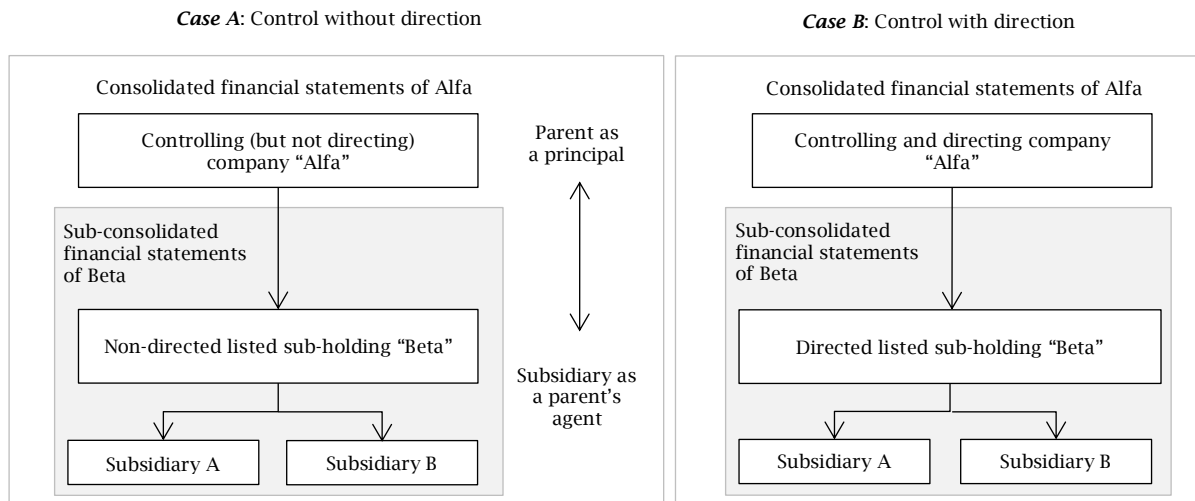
*Case A*: Control without direction

Consolidated financial statements of Alfa

Controlling (but not directing) company "Alfa"

Parent as a principal

Sub-consolidated financial statements of Beta

Non-directed listed sub-holding "Beta"

Subsidiary as a parent's agent

Subsidiary A

Subsidiary B

*Case B*: Control with direction

Consolidated financial statements of Alfa

Controlling and directing company "Alfa"

Sub-consolidated financial statements of Beta

Directed listed sub-holding "Beta"

Subsidiary A

Subsidiary B